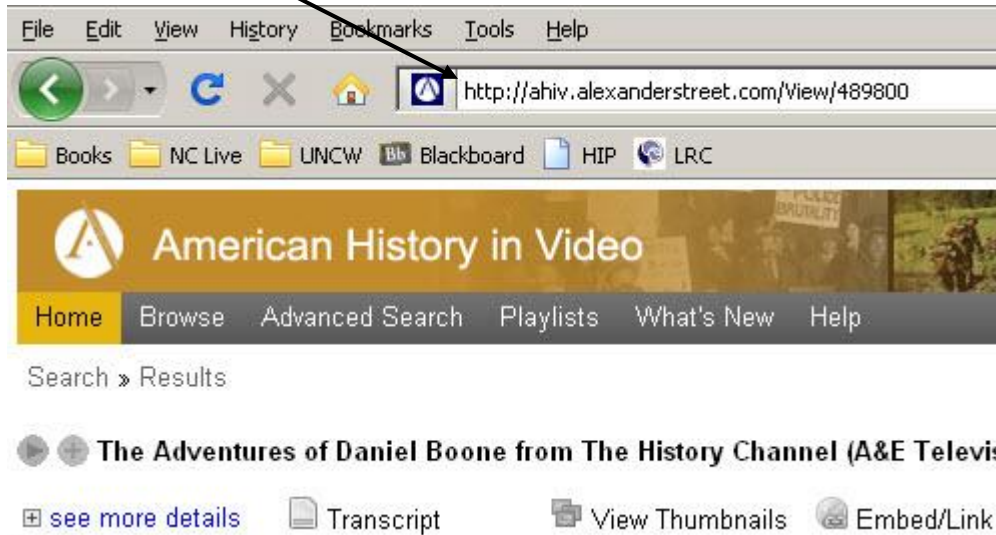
File Edit View History Bookmarks Tools Help

http://ahiv.alexanderstreet.com/View/489800

Books NC Live UNCW Blackboard HIP LRC

American History in Video

POLICE BRUTALITY

Home Browse Advanced Search Playlists What's New Help

Search » Results

The Adventures of Daniel Boone from The History Channel (A&E Televis

⊞ see more details Transcript View Thumbnails Embed/Link